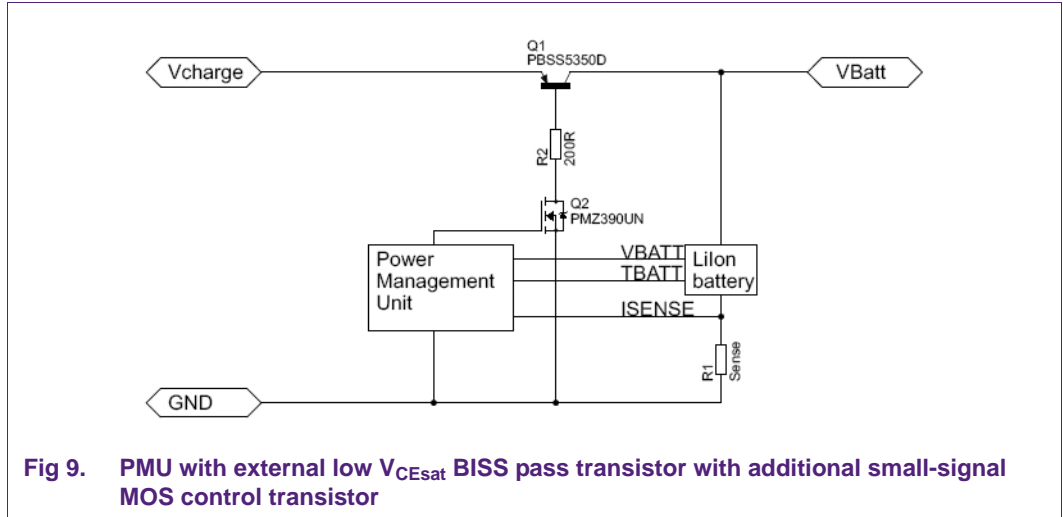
Vcharge

Q1
PBSS5350D

VBatt

R2
200R

Q2
PMZ390UN

Power Management Unit

VBATT

TBATT

LiIon battery

ISENSE

R1
Sense

GND

Fig 9. PMU with external low $V_{CEsat}$ BISS pass transistor with additional small-signal MOS control transistor